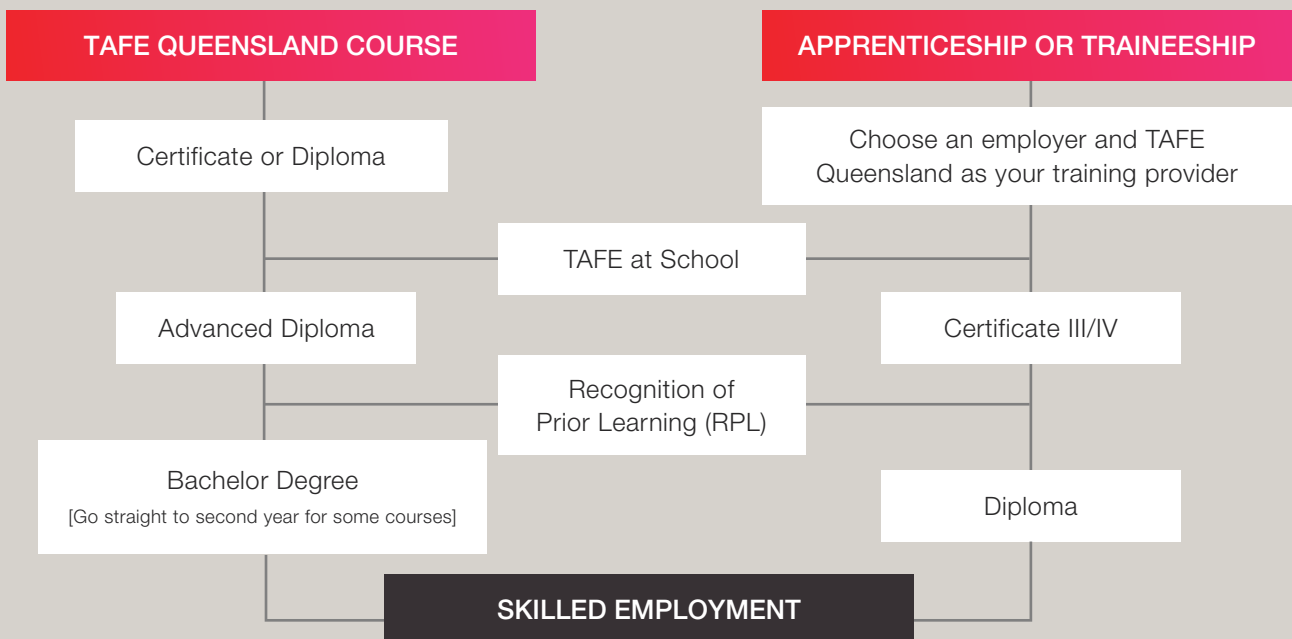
TAFE QUEENSLAND COURSE

APPRENTICESHIP OR TRAINEESHIP

Certificate or Diploma

Choose an employer and TAFE Queensland as your training provider

TAFE at School

Advanced Diploma

Certificate III/IV

Recognition of Prior Learning (RPL)

Bachelor Degree
[Go straight to second year for some courses]

Diploma

SKILLED EMPLOYMENT